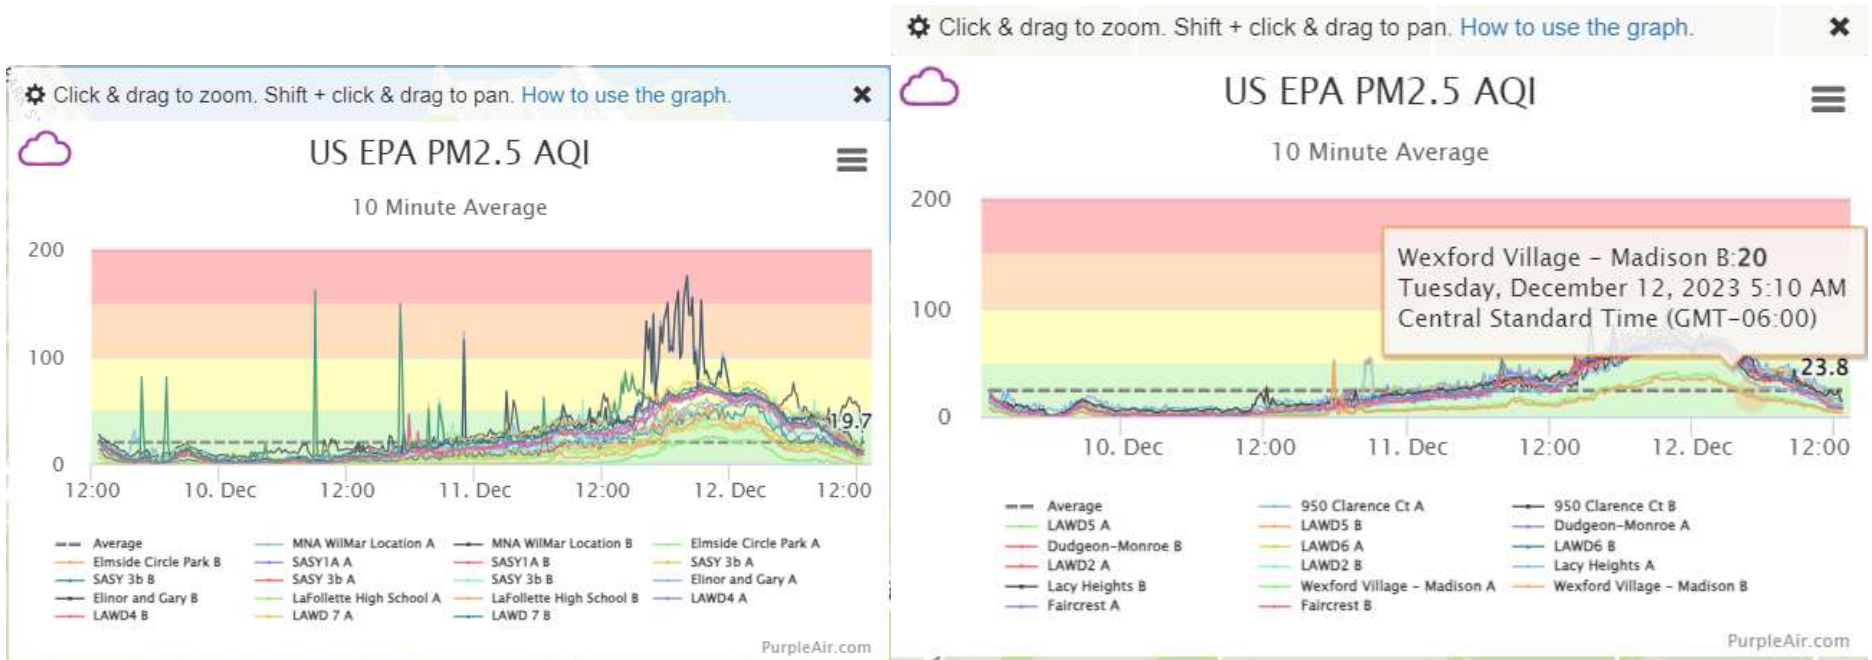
Click & drag to zoom. Shift + click & drag to pan. How to use the graph.

US EPA PM2.5 AQI

10 Minute Average

200
100
0

19.7

12:00 10. Dec 12:00 11. Dec 12:00 12. Dec 12:00

Average
Elmside Circle Park B
SASY 3b B
Elinor and Gary B
LAWD4 B
MNA WilMar Location A
SASY1A A
SASY 3b A
LaFollette High School A
LAWD 7 A
MNA WilMar Location B
SASY1A B
SASY 3b B
LaFollette High School B
LAWD 7 B
Elmside Circle Park A
SASY 3b A
Elinor and Gary A
LAWD4 A

PurpleAir.com

Click & drag to zoom. Shift + click & drag to pan. How to use the graph.

US EPA PM2.5 AQI

10 Minute Average

200
100
0

Wexford Village - Madison B:20
Tuesday, December 12, 2023 5:10 AM
Central Standard Time (GMT-06:00)

23.8

10. Dec 12:00 11. Dec 12:00 12. Dec 12:00

Average
LAWD5 A
Dudgeon-Monroe B
LAWD2 A
Lacy Heights B
Faircrest A
950 Clarence Ct A
LAWD5 B
LAWD6 A
LAWD2 B
Wexford Village - Madison A
Faircrest B
950 Clarence Ct B
Dudgeon-Monroe A
LAWD6 B
Lacy Heights A
Wexford Village - Madison B

PurpleAir.com